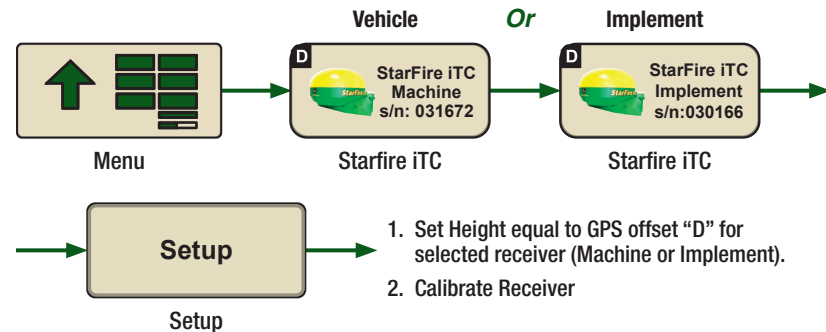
Vehicle Or Implement

D
StarFire iTC
Machine
s/n: 031672

D
StarFire iTC
Implement
s/n:030166

Menu

Starfire iTC

Starfire iTC

Setup

Setup

1. Set Height equal to GPS offset “D” for selected receiver (Machine or Implement).

2. Calibrate Receiver